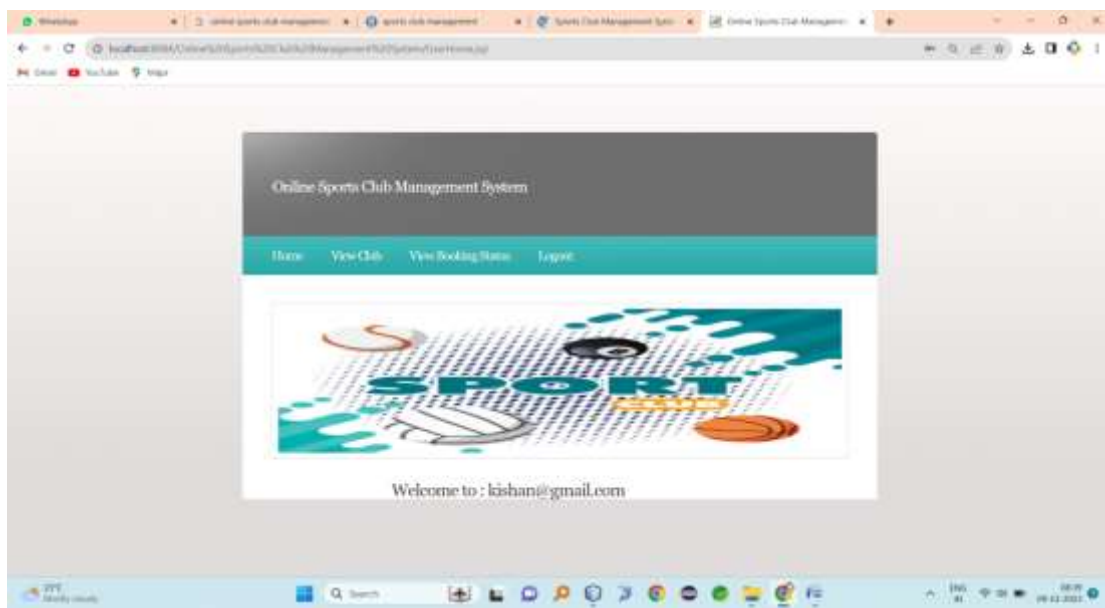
WhatsApp
online sports club management
sports club management
Sports Club Management Syst
Online Sports Club Managem
localhost:8084/Online%20Sports%20Club%20Management%20System/UserHome.jsp
Gmail YouTube Maps

Online Sports Club Management System

Home View Club View Booking Status Logout

SPORT
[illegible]

Welcome to : kishan@gmail.com

27°C
Mostly cloudy
Search
ENG
IN
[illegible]